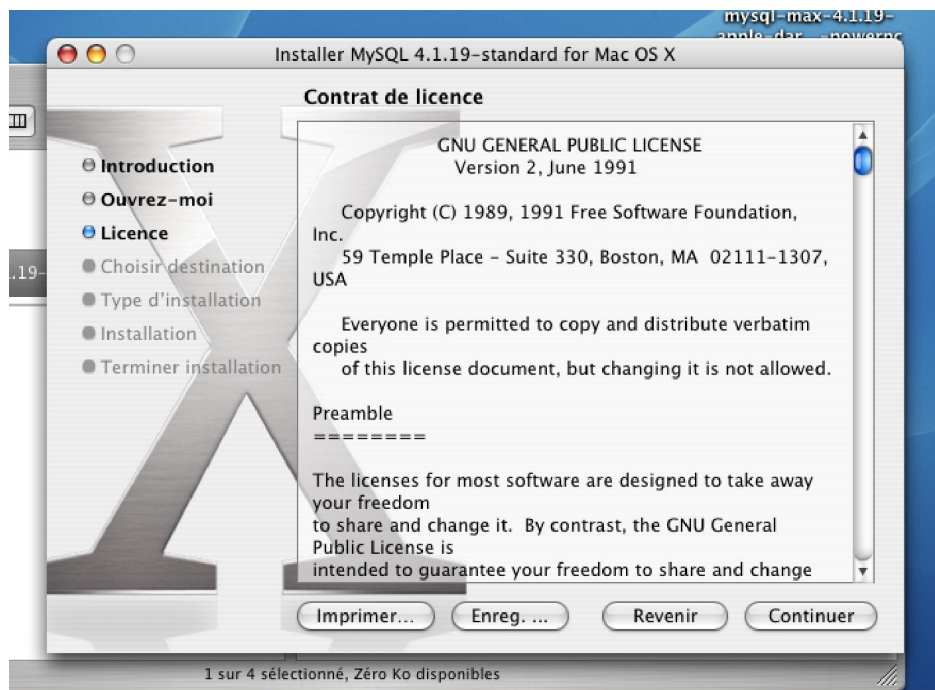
mysql-max-4.1.19-
apple-dar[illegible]-powerpc

Installer MySQL 4.1.19-standard for Mac OS X

Contrat de licence

Introduction
Ouvrez-moi
Licence
Choisir destination
Type d'installation
Installation
Terminer installation

.19-

GNU GENERAL PUBLIC LICENSE
Version 2, June 1991

Copyright (C) 1989, 1991 Free Software Foundation, Inc.
59 Temple Place - Suite 330, Boston, MA 02111-1307, USA

Everyone is permitted to copy and distribute verbatim copies
of this license document, but changing it is not allowed.

Preamble
========

The licenses for most software are designed to take away your freedom
to share and change it. By contrast, the GNU General Public License is
intended to guarantee your freedom to share and change

Imprimer... Enreg. ... Revenir Continuer

1 sur 4 sélectionné, Zéro Ko disponibles